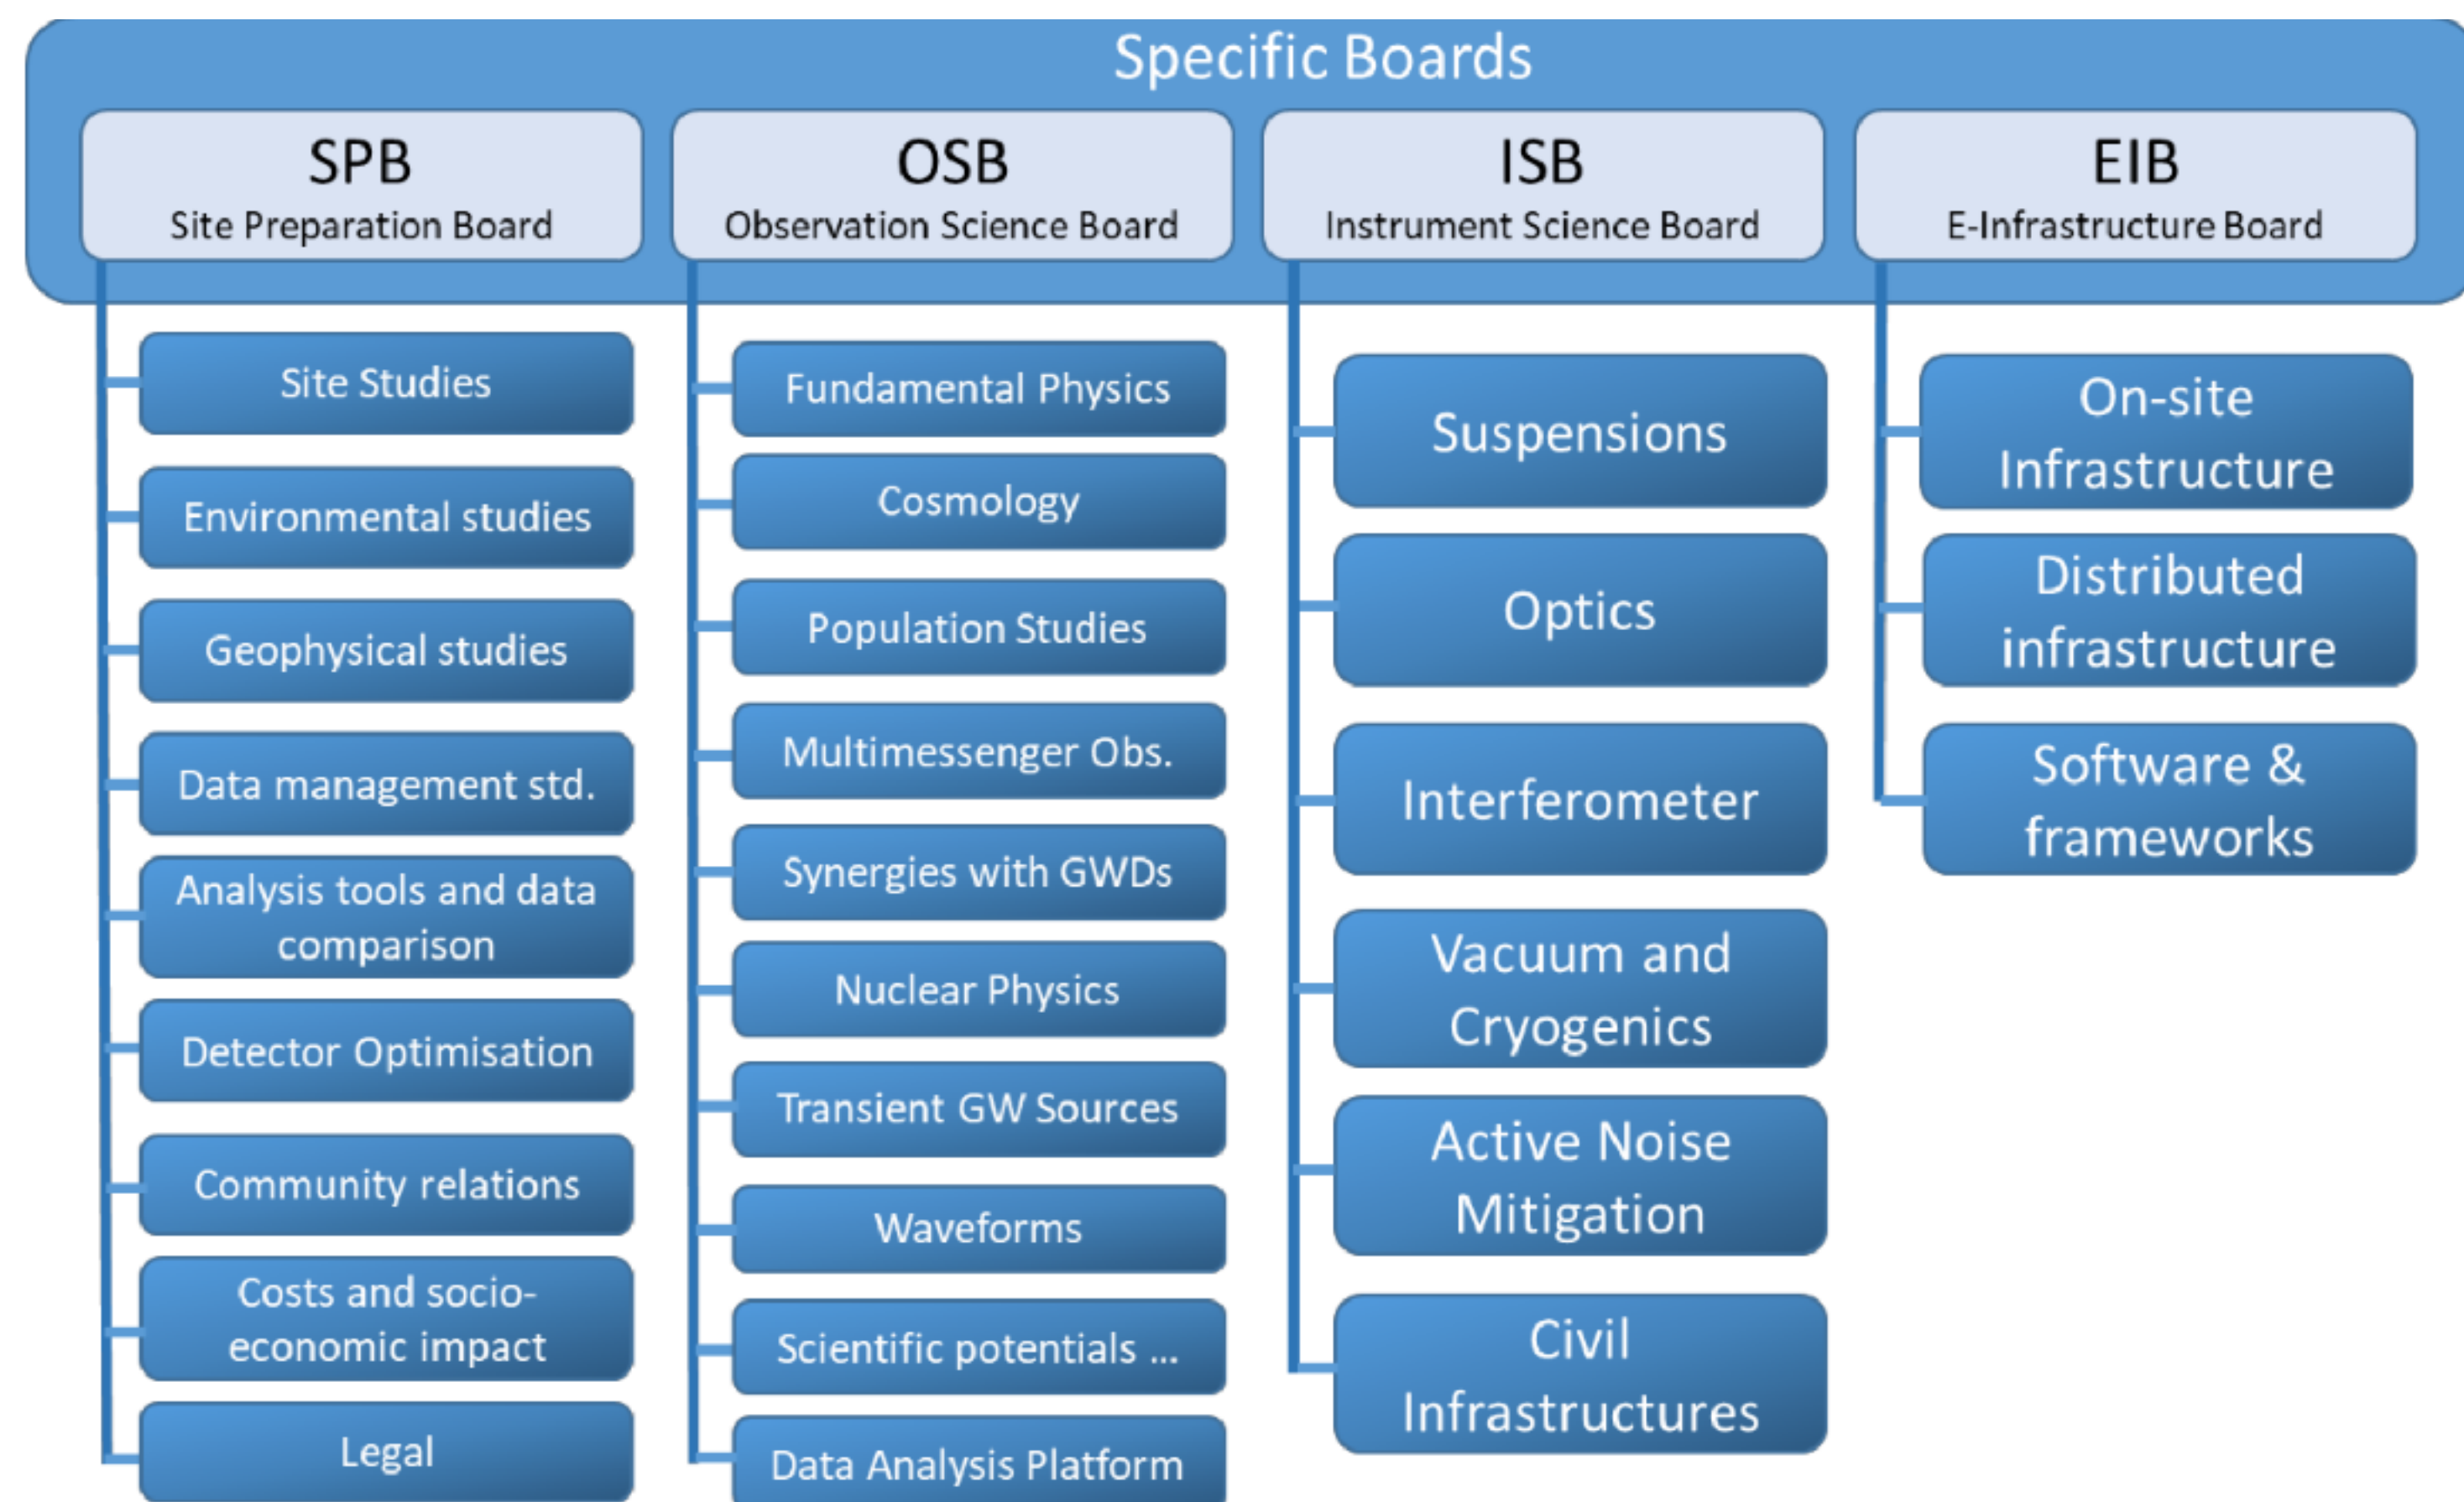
Specific Boards

SPB
Site Preparation Board

Site Studies

Environmental studies

Geophysical studies

Data management std.

Analysis tools and data comparison

Detector Optimisation

Community relations

Costs and socio-economic impact

Legal

OSB
Observation Science Board

Fundamental Physics

Cosmology

Population Studies

Multimessenger Obs.

Synergies with GWDs

Nuclear Physics

Transient GW Sources

Waveforms

Scientific potentials ...

Data Analysis Platform

ISB
Instrument Science Board

Suspensions

Optics

Interferometer

Vacuum and Cryogenics

Active Noise Mitigation

Civil Infrastructures

EIB
E-Infrastructure Board

On-site Infrastructure

Distributed infrastructure

Software & frameworks